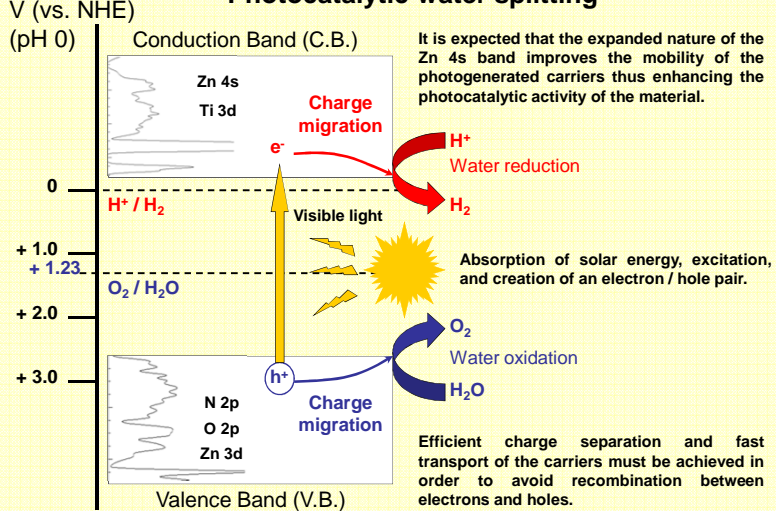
V (vs. NHE)

(pH 0)

Photocatalytic water splitting

Conduction Band (C.B.)

Zn 4s

Ti 3d

Charge migration

$e^-$

0

$H^+ / H_2$

Visible light

+ 1.0

+ 1.23

$O_2 / H_2O$

+ 2.0

+ 3.0

$h^+$

N 2p

O 2p

Zn 3d

Charge migration

Valence Band (V.B.)

It is expected that the expanded nature of the Zn 4s band improves the mobility of the photogenerated carriers thus enhancing the photocatalytic activity of the material.

$H^+$

Water reduction

$H_2$

Absorption of solar energy, excitation, and creation of an electron / hole pair.

$O_2$

Water oxidation

$H_2O$

Efficient charge separation and fast transport of the carriers must be achieved in order to avoid recombination between electrons and holes.